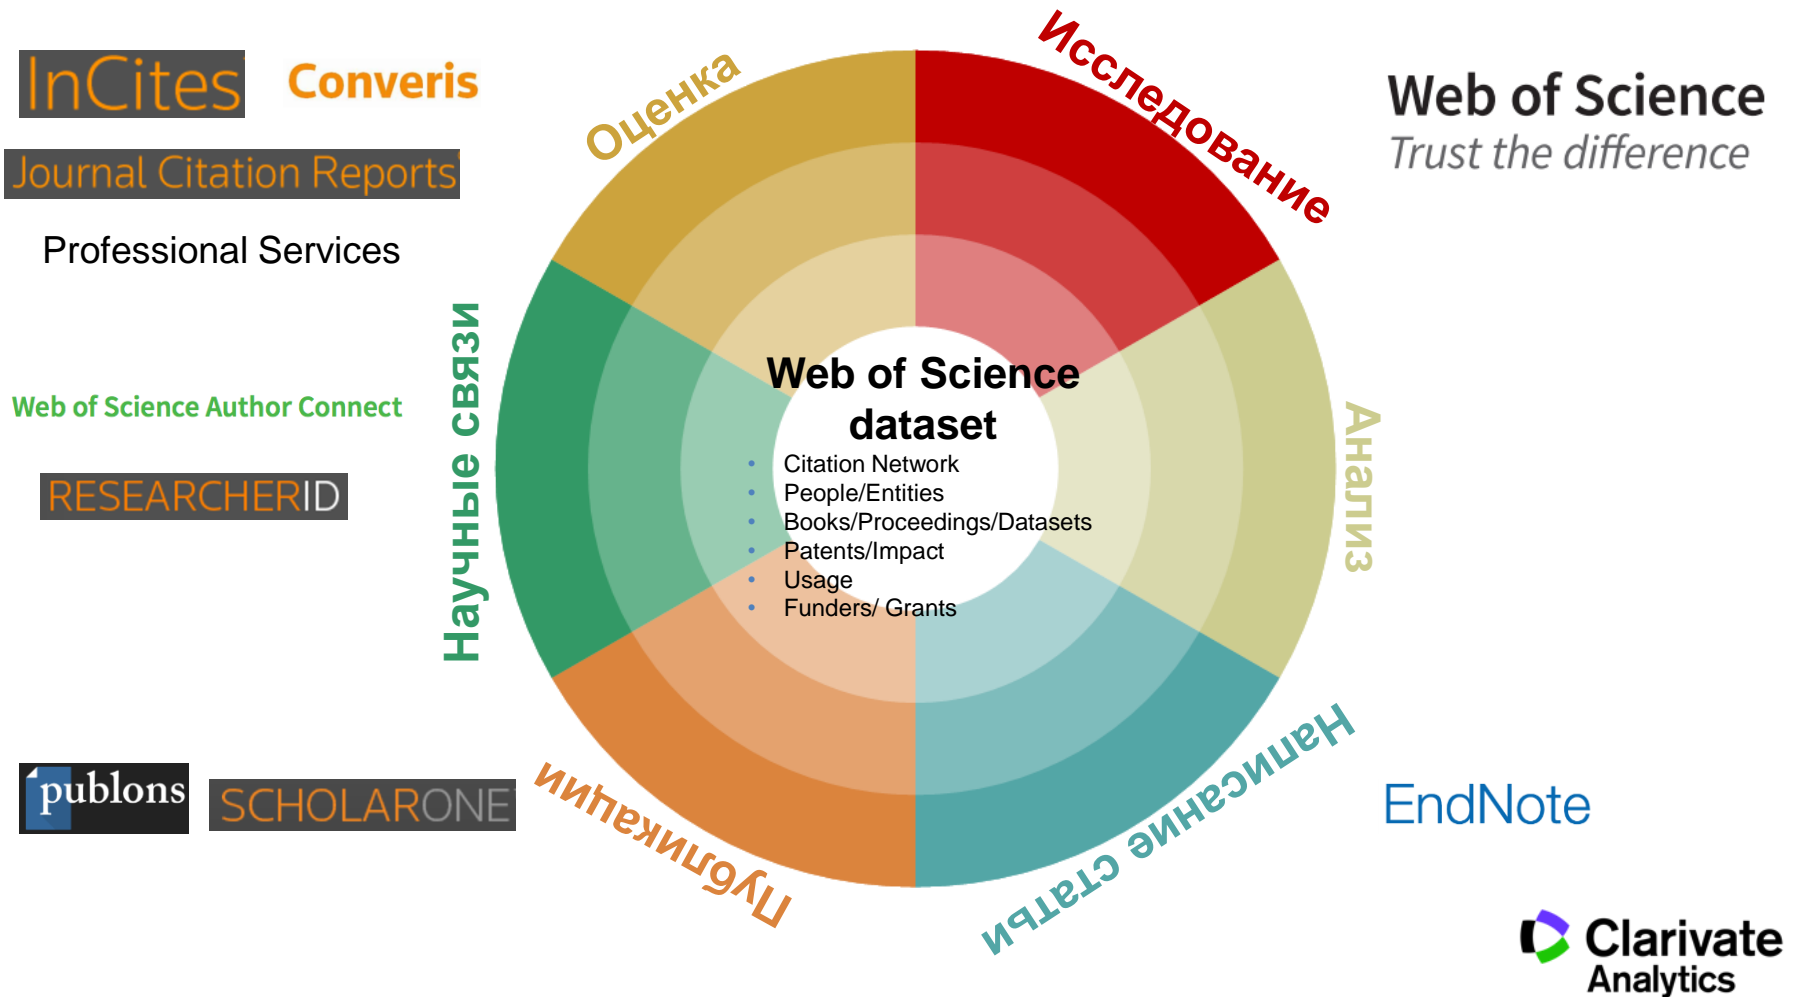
InCites

Converis

Journal Citation Reports

Professional Services

Web of Science Author Connect

RESEARCHERID

publons

SCHOLARONE

Оценка

Исследование

Анализ

Написание статьи

Публикации

Научные связи

Web of Science dataset

- Citation Network
- People/Entities
- Books/Proceedings/Datasets
- Patents/Impact
- Usage
- Funders/ Grants

Web of Science
Trust the difference

EndNote

Clarivate Analytics